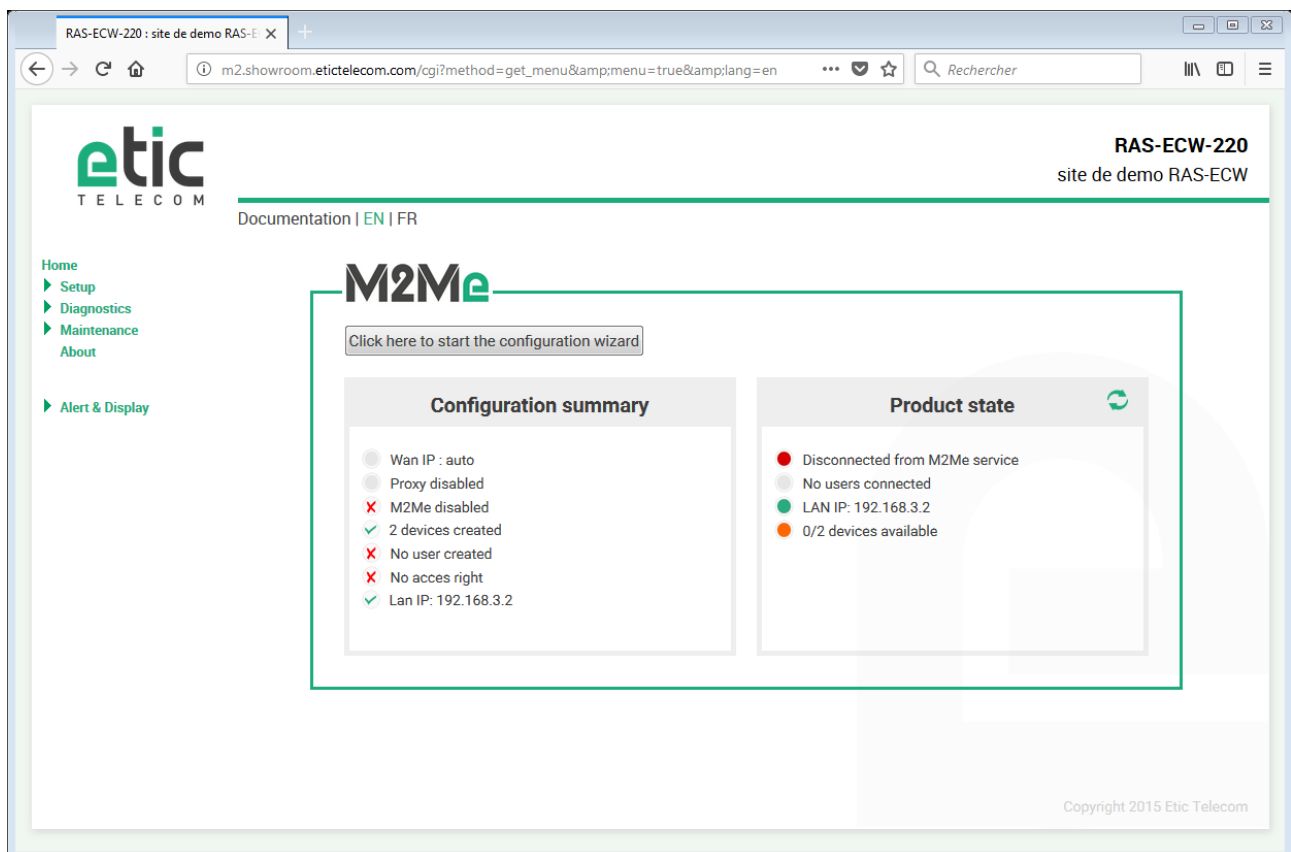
RAS-ECW-220 : site de demo RAS-E

m2.showroom.etictelecom.com/cgi?method=get_menu&amp;menu=true&amp;lang=en

Rechercher

etic TELECOM

RAS-ECW-220
site de demo RAS-ECW

Documentation | EN | FR

Home
Setup
Diagnostics
Maintenance
About

Alert & Display

M2Me

Click here to start the configuration wizard

Configuration summary

Wan IP : auto
Proxy disabled
M2Me disabled
2 devices created
No user created
No acces right
Lan IP: 192.168.3.2

Product state

Disconnected from M2Me service
No users connected
LAN IP: 192.168.3.2
0/2 devices available

Copyright 2015 Etic Telecom